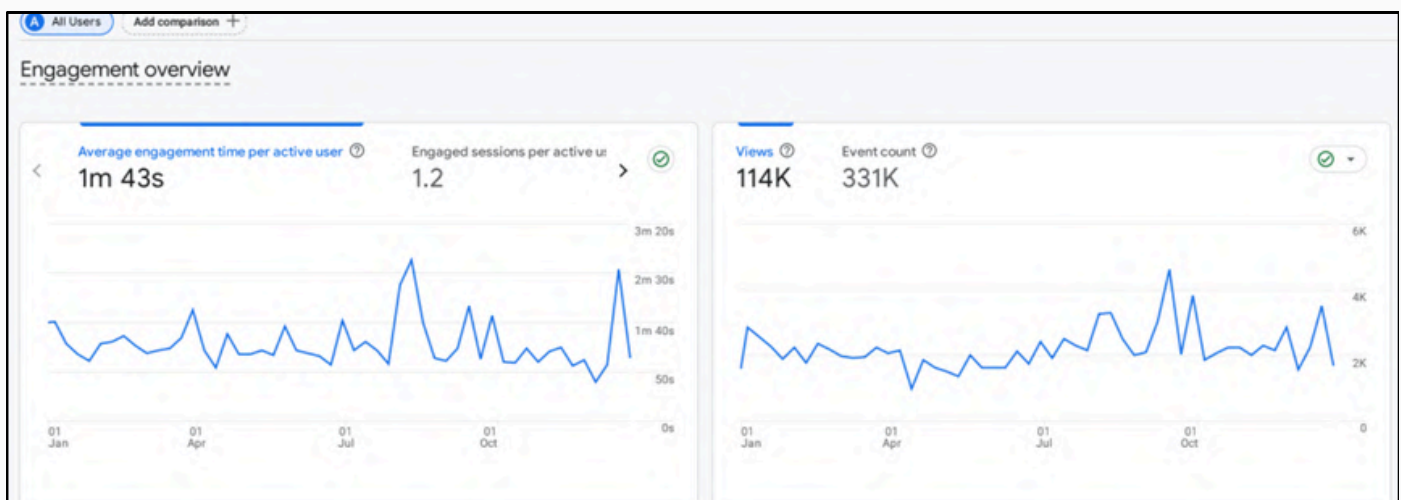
A All Users

Add comparison +

Engagement overview

Average engagement time per active user ⓘ
1m 43s

Engaged sessions per active us
1.2

3m 20s
2m 30s
1m 40s
50s
0s

01 Jan
01 Apr
01 Jul
01 Oct

Views ⓘ
114K

Event count ⓘ
331K

6K
4K
2K
0

01 Jan
01 Apr
01 Jul
01 Oct